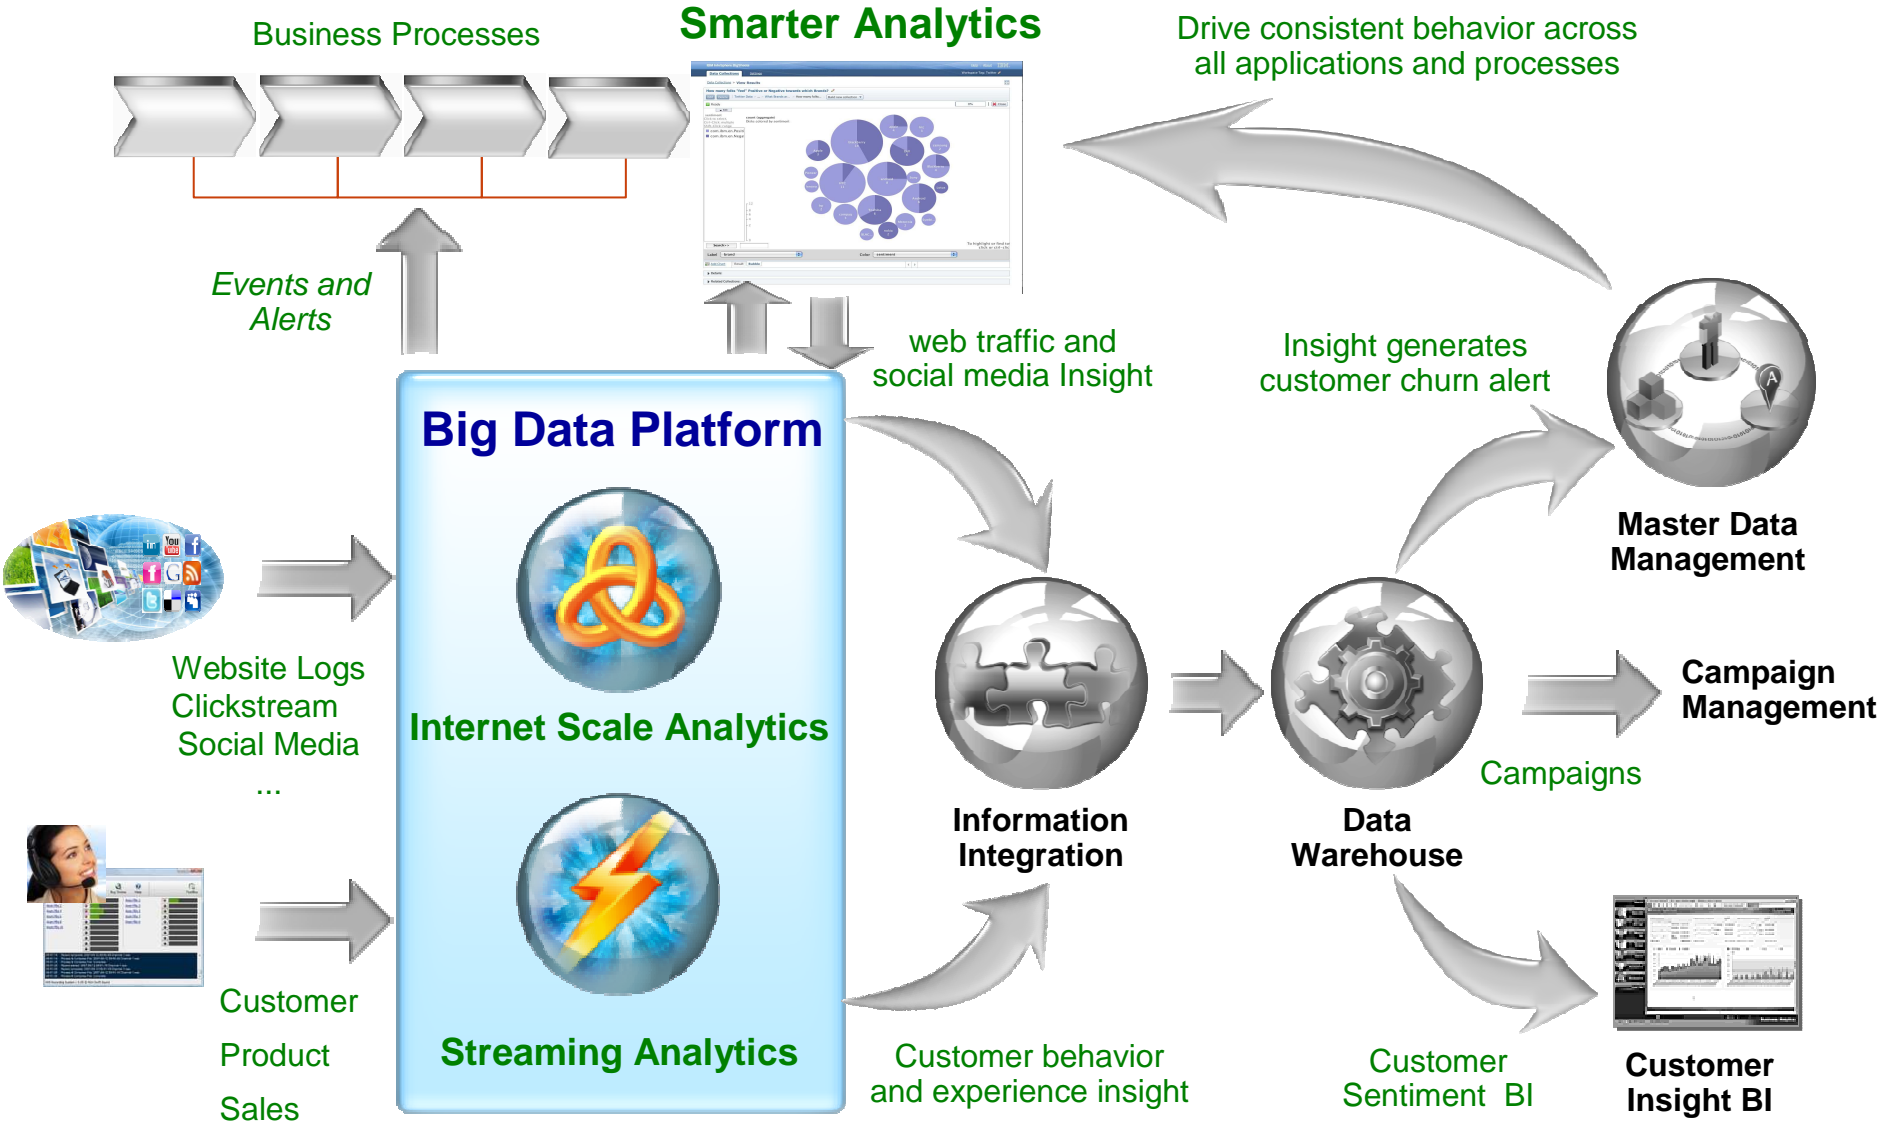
Business Processes

Smarter Analytics

Drive consistent behavior across all applications and processes

Events and Alerts

web traffic and social media Insight

Insight generates customer churn alert

Big Data Platform

Internet Scale Analytics

Streaming Analytics

Website Logs
Clickstream
Social Media
...

Customer
Product
Sales

Master Data Management

Information Integration

Data Warehouse

Campaign Management

Campaigns

Customer behavior and experience insight

Customer Sentiment BI

Customer Insight BI